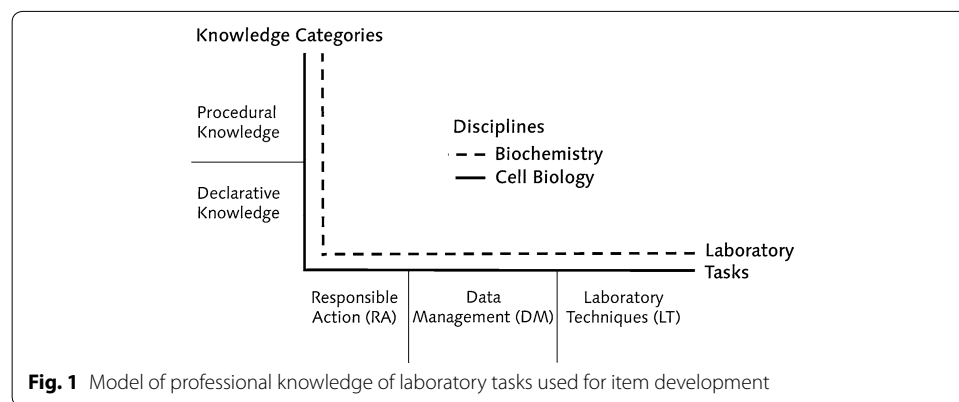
Knowledge Categories

Procedural Knowledge

Declarative Knowledge

Disciplines
Biochemistry
Cell Biology

Laboratory Tasks

Responsible Action (RA)

Data Management (DM)

Laboratory Techniques (LT)

**Fig. 1** Model of professional knowledge of laboratory tasks used for item development